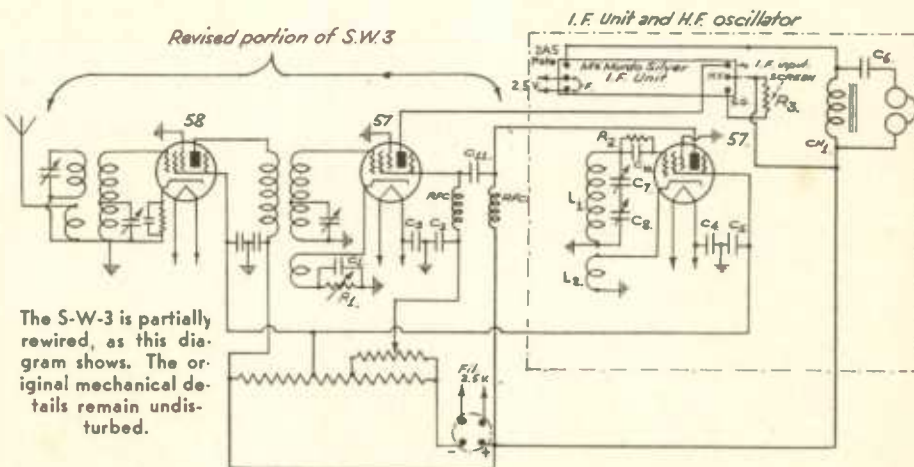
I.F. Unit and H.F. oscillator

Revised portion of S.W.3

2A5
Plate
2.5V
F
F
McMurdo Silver I.F. Unit
I.F. input
SCREEN
R3
C6
CH1

58

57

57

C11
RFC
RFC
R2
C7
C8
L1
L2
C3
C2
C1
R1
C4
C5

Fil
2.5V

The S-W-3 is partially rewired, as this diagram shows. The original mechanical details remain undisturbed.